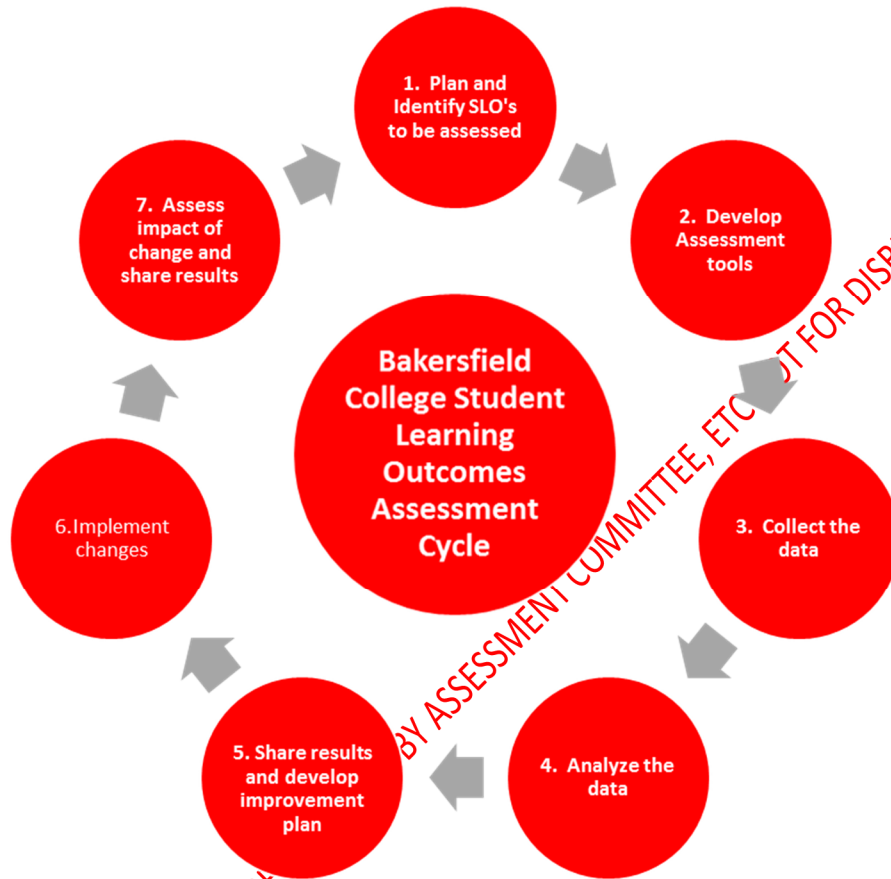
1. Plan and Identify SLO's to be assessed

2. Develop Assessment tools

3. Collect the data

4. Analyze the data

5. Share results and develop improvement plan

6.Implement changes

7. Assess impact of change and share results

Bakersfield College Student Learning Outcomes Assessment Cycle

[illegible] BY ASSESSMENT COMMITTEE, ETC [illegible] T FOR DISP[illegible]